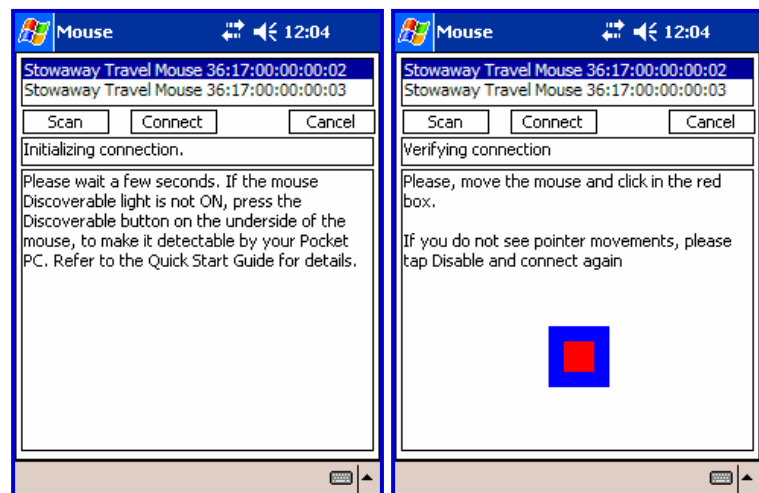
Mouse 12:04

Stowaway Travel Mouse 36:17:00:00:00:02
Stowaway Travel Mouse 36:17:00:00:00:03

Scan Connect Cancel

Initializing connection.

Please wait a few seconds. If the mouse Discoverable light is not ON, press the Discoverable button on the underside of the mouse, to make it detectable by your Pocket PC. Refer to the Quick Start Guide for details.

Mouse 12:04

Stowaway Travel Mouse 36:17:00:00:00:02
Stowaway Travel Mouse 36:17:00:00:00:03

Scan Connect Cancel

Verifying connection

Please, move the mouse and click in the red box.

If you do not see pointer movements, please tap Disable and connect again